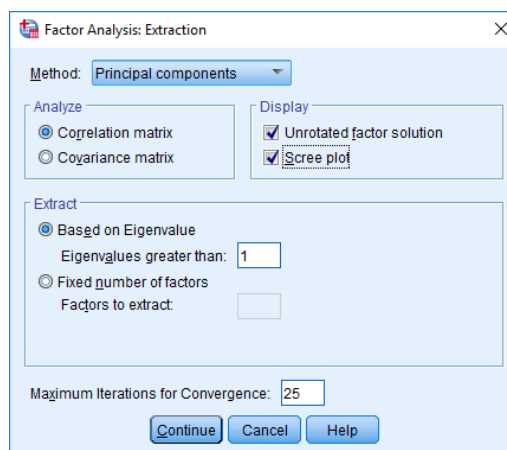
Factor Analysis: Extraction

Method: Principal components

Analyze
Correlation matrix
Covariance matrix

Display
Unrotated factor solution
Scree plot

Extract
Based on Eigenvalue
Eigenvalues greater than: 1
Fixed number of factors
Factors to extract:

Maximum Iterations for Convergence: 25

Continue Cancel Help